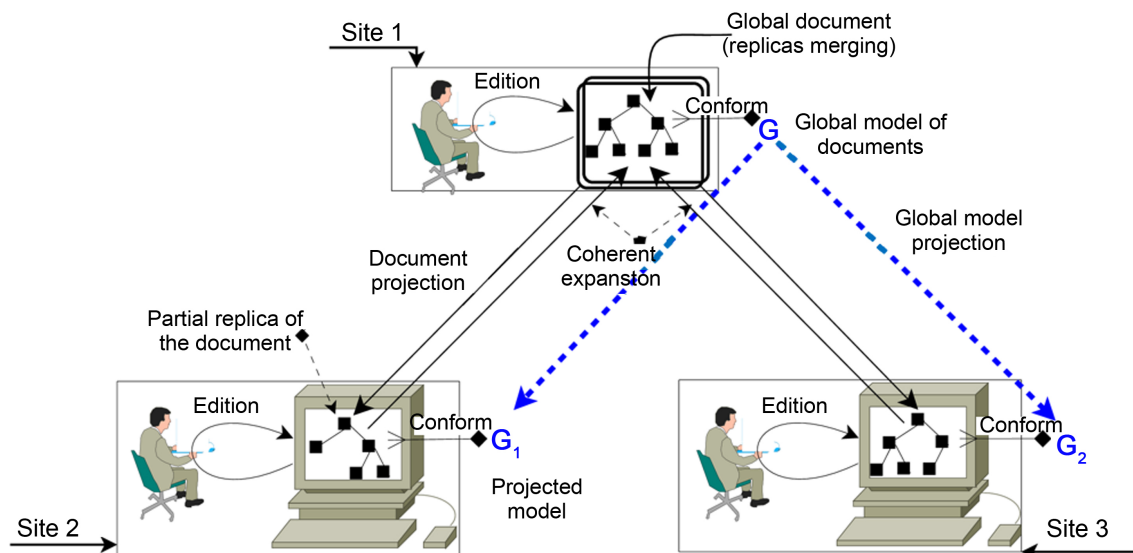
Site 1

Global document (replicas merging)

Edition

Conform

G

Global model of documents

Global model projection

Document projection

Coherent expansion

Partial replica of the document

Edition

Conform

$G_1$

Projected model

Edition

Conform

$G_2$

Site 2

Site 3